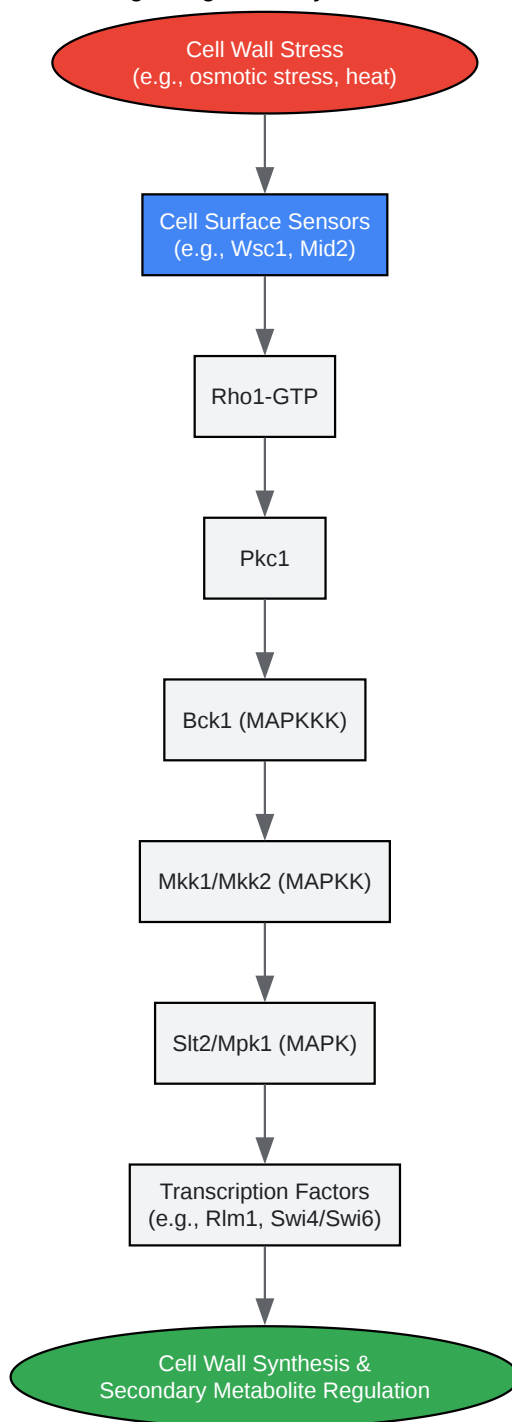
Cell Wall Stress
(e.g., osmotic stress, heat)

Cell Surface Sensors
(e.g., Wsc1, Mid2)

Rho1-GTP

Pkc1

Bck1 (MAPKKK)

Mkk1/Mkk2 (MAPKK)

Slt2/Mpk1 (MAPK)

Transcription Factors
(e.g., Rlm1, Swi4/Swi6)

Cell Wall Synthesis &
Secondary Metabolite Regulation